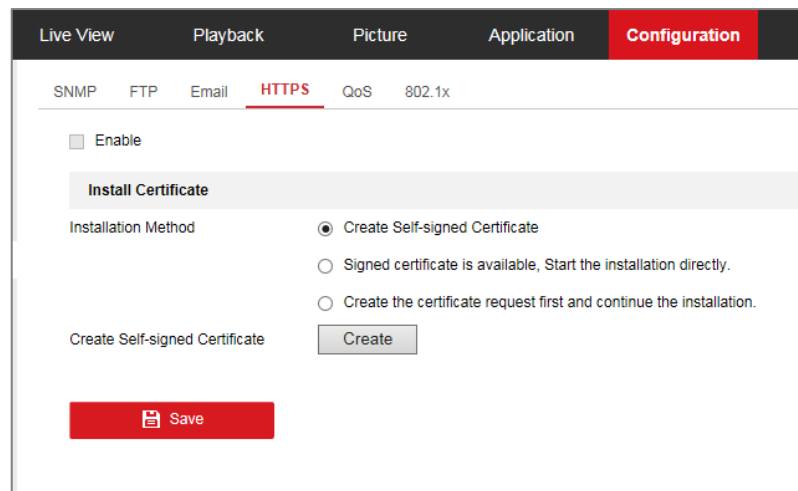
Live View Playback Picture Application Configuration

SNMP FTP Email HTTPS QoS 802.1x

Enable

Install Certificate

Installation Method

Create Self-signed Certificate

Signed certificate is available, Start the installation directly.

Create the certificate request first and continue the installation.

Create Self-signed Certificate

Create

Save